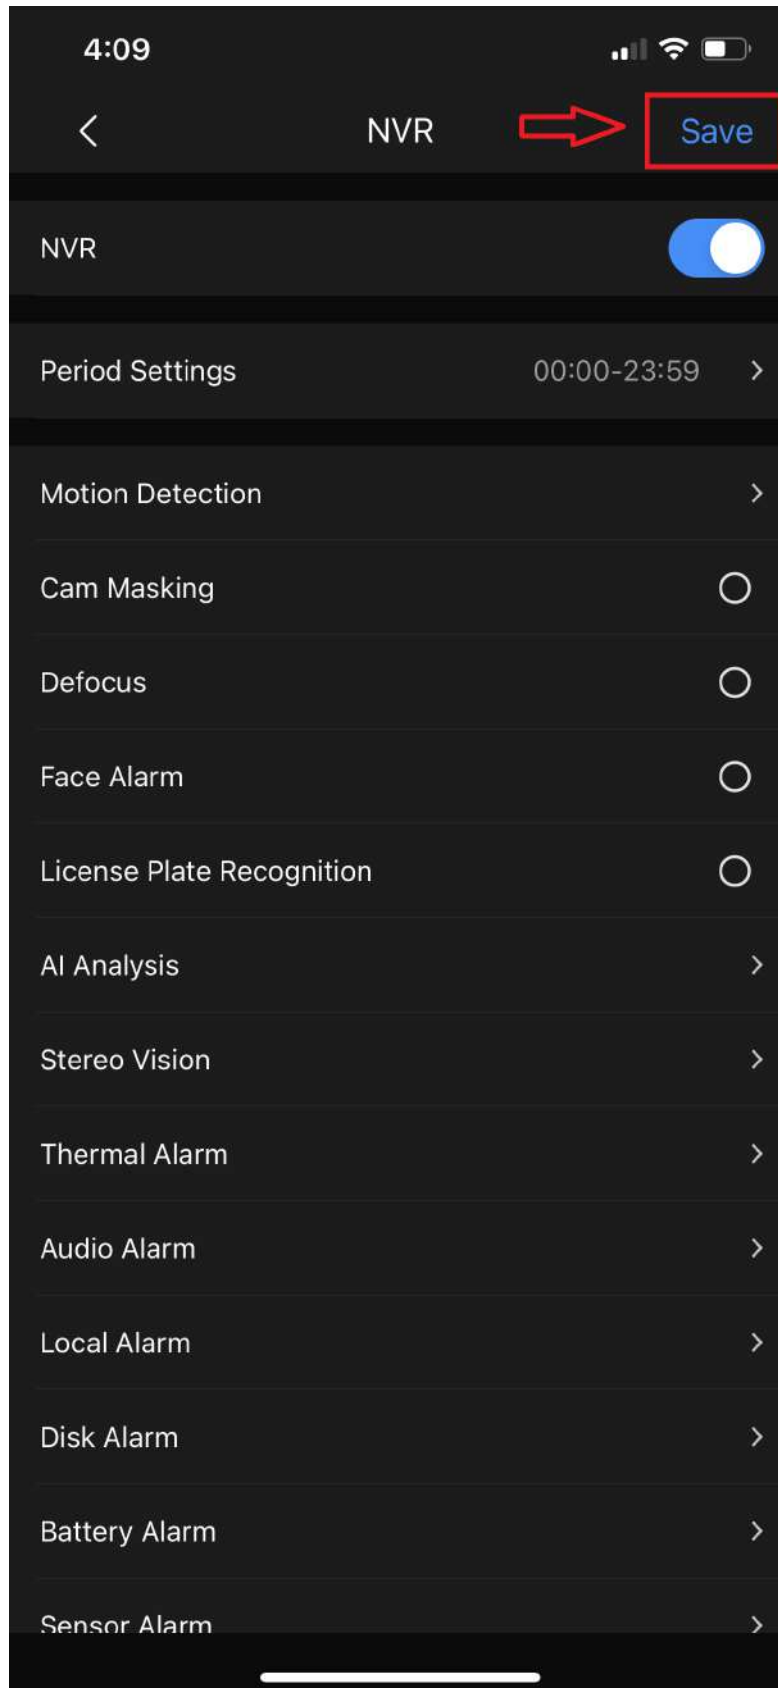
4:09

NVR Save

NVR

Period Settings 00:00-23:59

Motion Detection

Cam Masking

Defocus

Face Alarm

License Plate Recognition

AI Analysis

Stereo Vision

Thermal Alarm

Audio Alarm

Local Alarm

Disk Alarm

Battery Alarm

Sensor Alarm